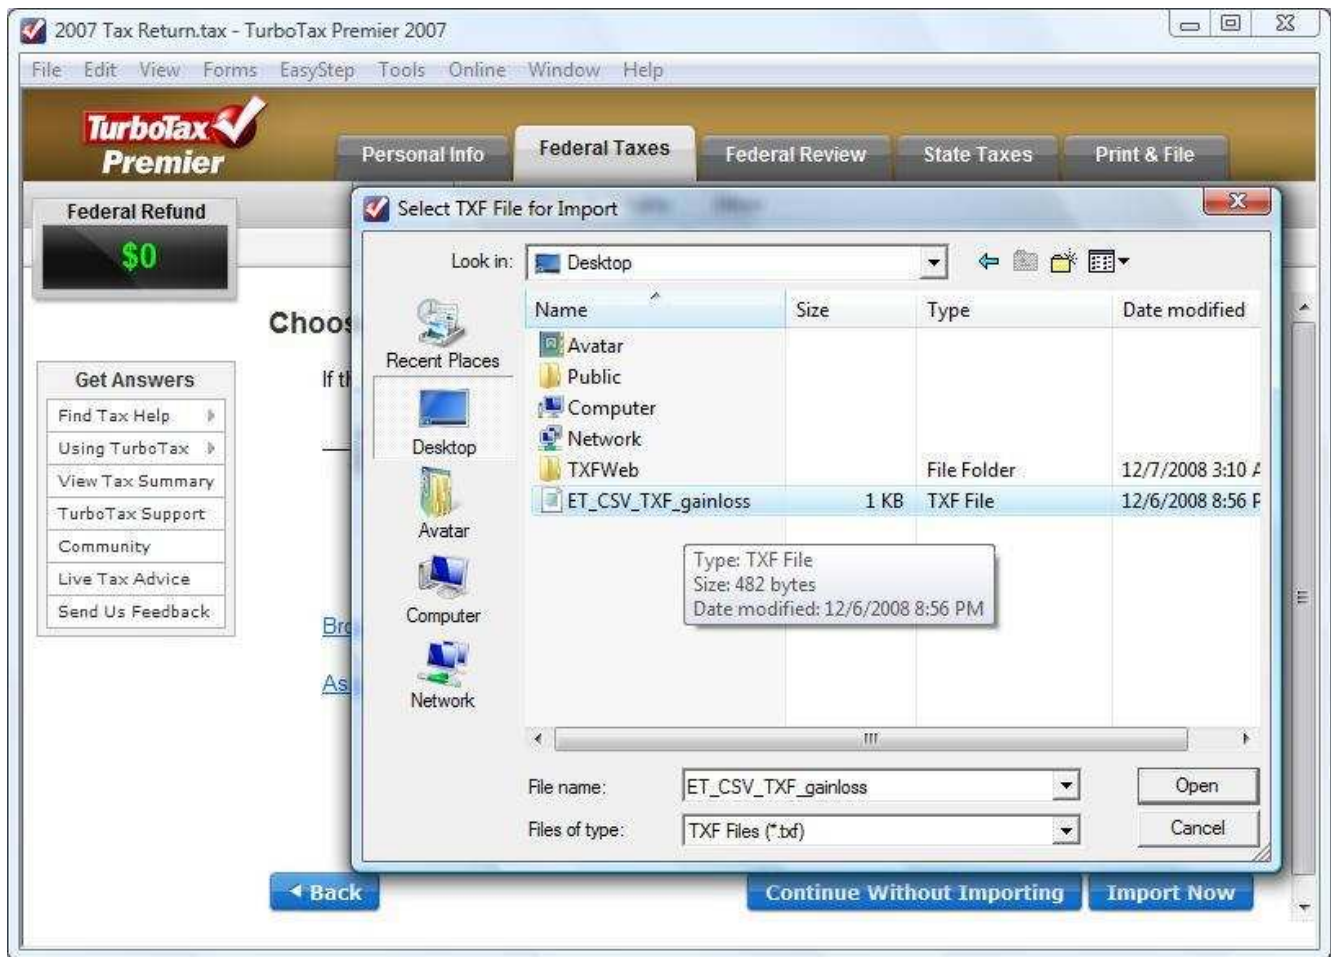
2007 Tax Return.tax - TurboTax Premier 2007

File Edit View Forms EasyStep Tools Online Window Help

TurboTax Premier

Personal Info | Federal Taxes | Federal Review | State Taxes | Print & File

Federal Refund
$0

Choo

If t

Get Answers
Find Tax Help
Using TurboTax
View Tax Summary
TurboTax Support
Community
Live Tax Advice
Send Us Feedback

Br

As

Select TXF File for Import

Look in: Desktop

Recent Places
Desktop
Avatar
Computer
Network

| Name | Size | Type | Date modified |
|---|---|---|---|
| Avatar | | | |
| Public | | | |
| Computer | | | |
| Network | | | |
| TXFWeb | | File Folder | 12/7/2008 3:10 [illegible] |
| ET_CSV_TXF_gainloss | 1 KB | TXF File | 12/6/2008 8:56 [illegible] |

Type: TXF File
Size: 482 bytes
Date modified: 12/6/2008 8:56 PM

File name: ET_CSV_TXF_gainloss
Files of type: TXF Files (*.txf)

Open
Cancel

Back
Continue Without Importing
Import Now